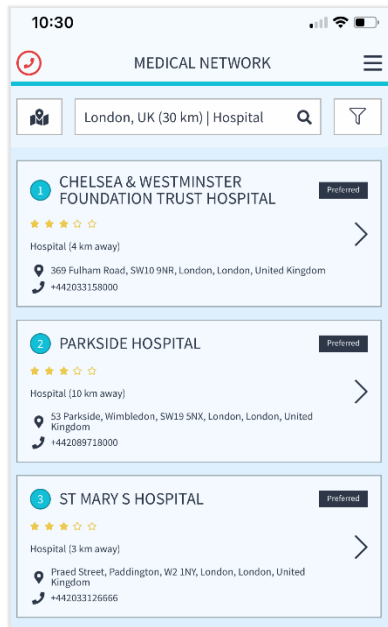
10:30

MEDICAL NETWORK

London, UK (30 km) | Hospital

1 CHELSEA & WESTMINSTER FOUNDATION TRUST HOSPITAL
Preferred
Hospital (4 km away)
369 Fulham Road, SW10 9NR, London, London, United Kingdom
+442033158000

2 PARKSIDE HOSPITAL
Preferred
Hospital (10 km away)
53 Parkside, Wimbledon, SW19 5NX, London, London, United Kingdom
+442089718000

3 ST MARY S HOSPITAL
Preferred
Hospital (3 km away)
Praed Street, Paddington, W2 1NY, London, London, United Kingdom
+442033126666